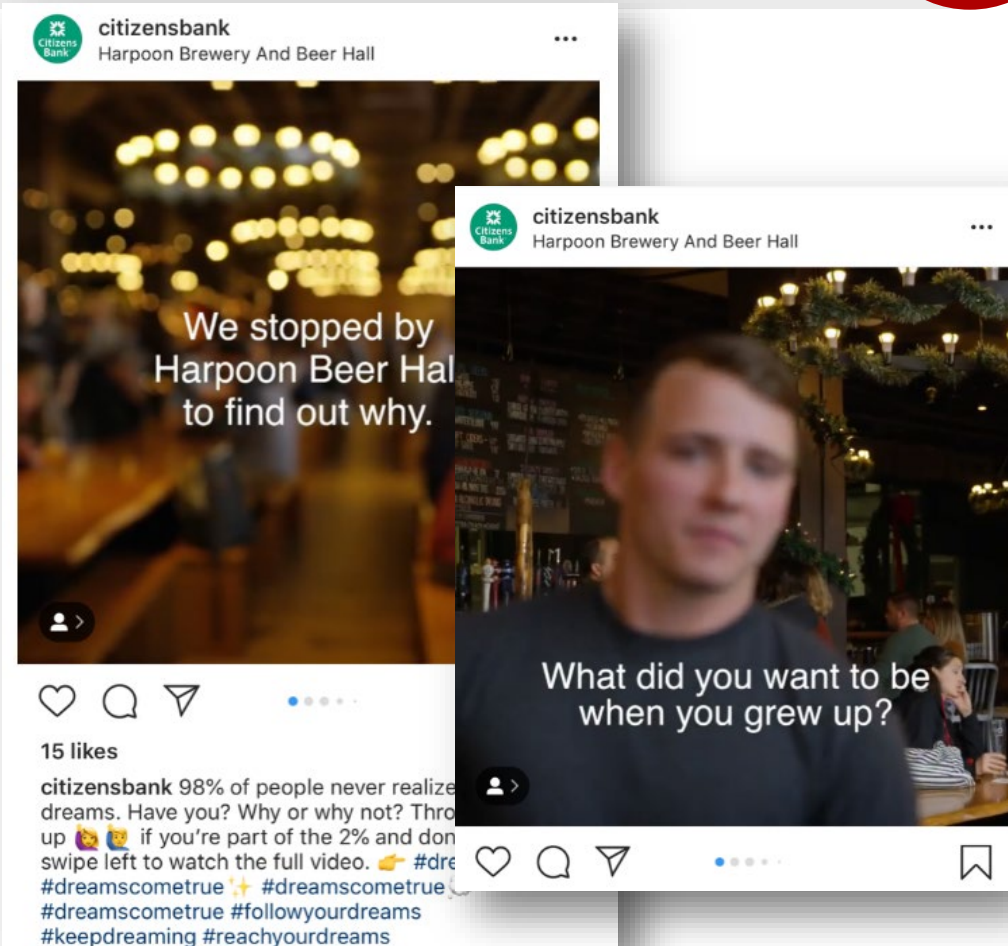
Citizens Bank
citizensbank
Harpoon Brewery And Beer Hall
...

We stopped by Harpoon Beer Hal to find out why.

15 likes

citizensbank 98% of people never realize dreams. Have you? Why or why not? Thro up 🙋 🙋 if you're part of the 2% and don swipe left to watch the full video. 👉 #dre #dreamscometrue✨ #dreamscometrue #dreamscometrue #followyourdreams #keepdreaming #reachyourdreams

Citizens Bank
citizensbank
Harpoon Brewery And Beer Hall
...

What did you want to be when you grew up?